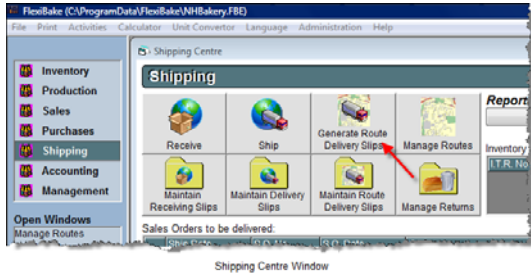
FlexiBake (C:\ProgramData\FlexiBake\NHBakery.FBE)
File Print Activities Calculator Unit Convertor Language Administration Help

Inventory
Production
Sales
Purchases
Shipping
Accounting
Management

Open Windows
Manage Routes

Shipping Centre
Shipping

Receive
Ship
Generate Route Delivery Slips
Manage Routes
Maintain Receiving Slips
Maintain Delivery Slips
Maintain Route Delivery Slips
Manage Returns

Report
Inventory
I.T.R. No

Sales Orders to be delivered:
Ship Date
S.O. No
S.O. Date

Shipping Centre Window